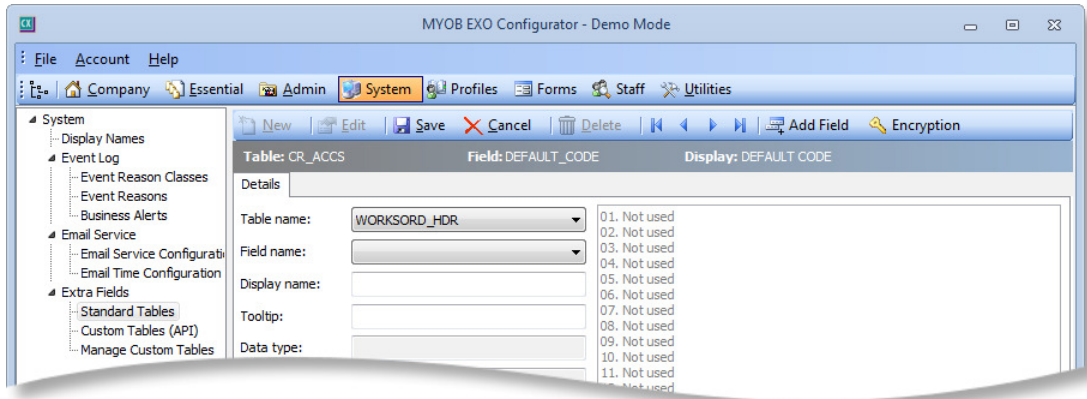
MYOB EXO Configurator - Demo Mode

File Account Help

Company Essential Admin System Profiles Forms Staff Utilities

System
Display Names
Event Log
Event Reason Classes
Event Reasons
Business Alerts
Email Service
Email Service Configurati
Email Time Configuration
Extra Fields
Standard Tables
Custom Tables (API)
Manage Custom Tables

New Edit Save Cancel Delete Add Field Encryption

Table: CR_ACCS Field: DEFAULT_CODE Display: DEFAULT CODE

Details

Table name: WORKSORD_HDR
Field name:
Display name:
Tooltip:
Data type:

01. Not used
02. Not used
03. Not used
04. Not used
05. Not used
06. Not used
07. Not used
08. Not used
09. Not used
10. Not used
11. Not used
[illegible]